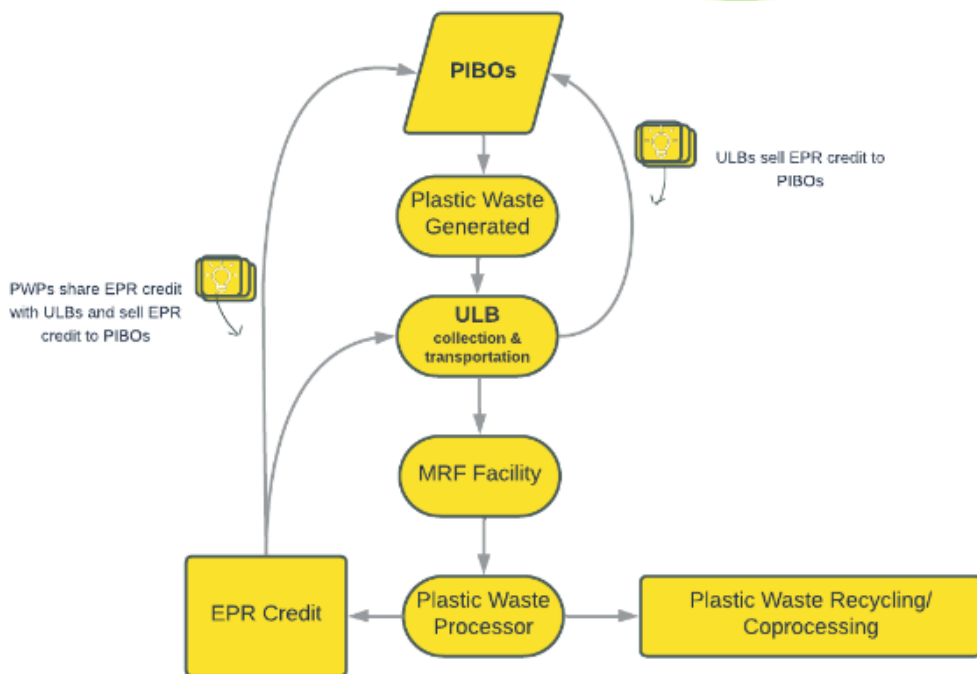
PIBOs

ULBs sell EPR credit to PIBOs

Plastic Waste Generated

PWPs share EPR credit with ULBs and sell EPR credit to PIBOs

ULB
collection & transportation

MRF Facility

EPR Credit

Plastic Waste Processor

Plastic Waste Recycling/ Coprocessing